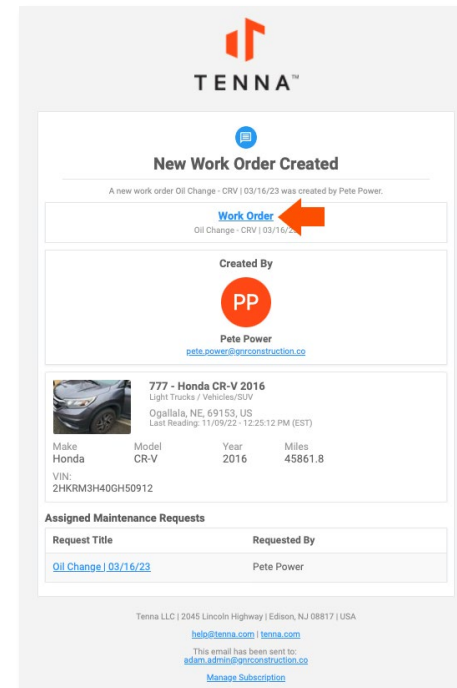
TENNA™

New Work Order Created

A new work order Oil Change - CRV | 03/16/23 was created by Pete Power.

Work Order
Oil Change - CRV | 03/16/2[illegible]

Created By

PP

Pete Power
pete.power@gnrconstruction.co

777 - Honda CR-V 2016
Light Trucks / Vehicles/SUV
Ogallala, NE, 69153, US
Last Reading: 11/09/22 - 12:25:12 PM (EST)

Make
Honda

Model
CR-V

Year
2016

Miles
45861.8

VIN:
2HKRM3H40GH50912

Assigned Maintenance Requests

| Request Title | Requested By |
|---|---|
| Oil Change \| 03/16/23 | Pete Power |

Tenna LLC | 2045 Lincoln Highway | Edison, NJ 08817 | USA

help@tenna.com | tenna.com

This email has been sent to:
adam.admin@gnrconstruction.co

Manage Subscription